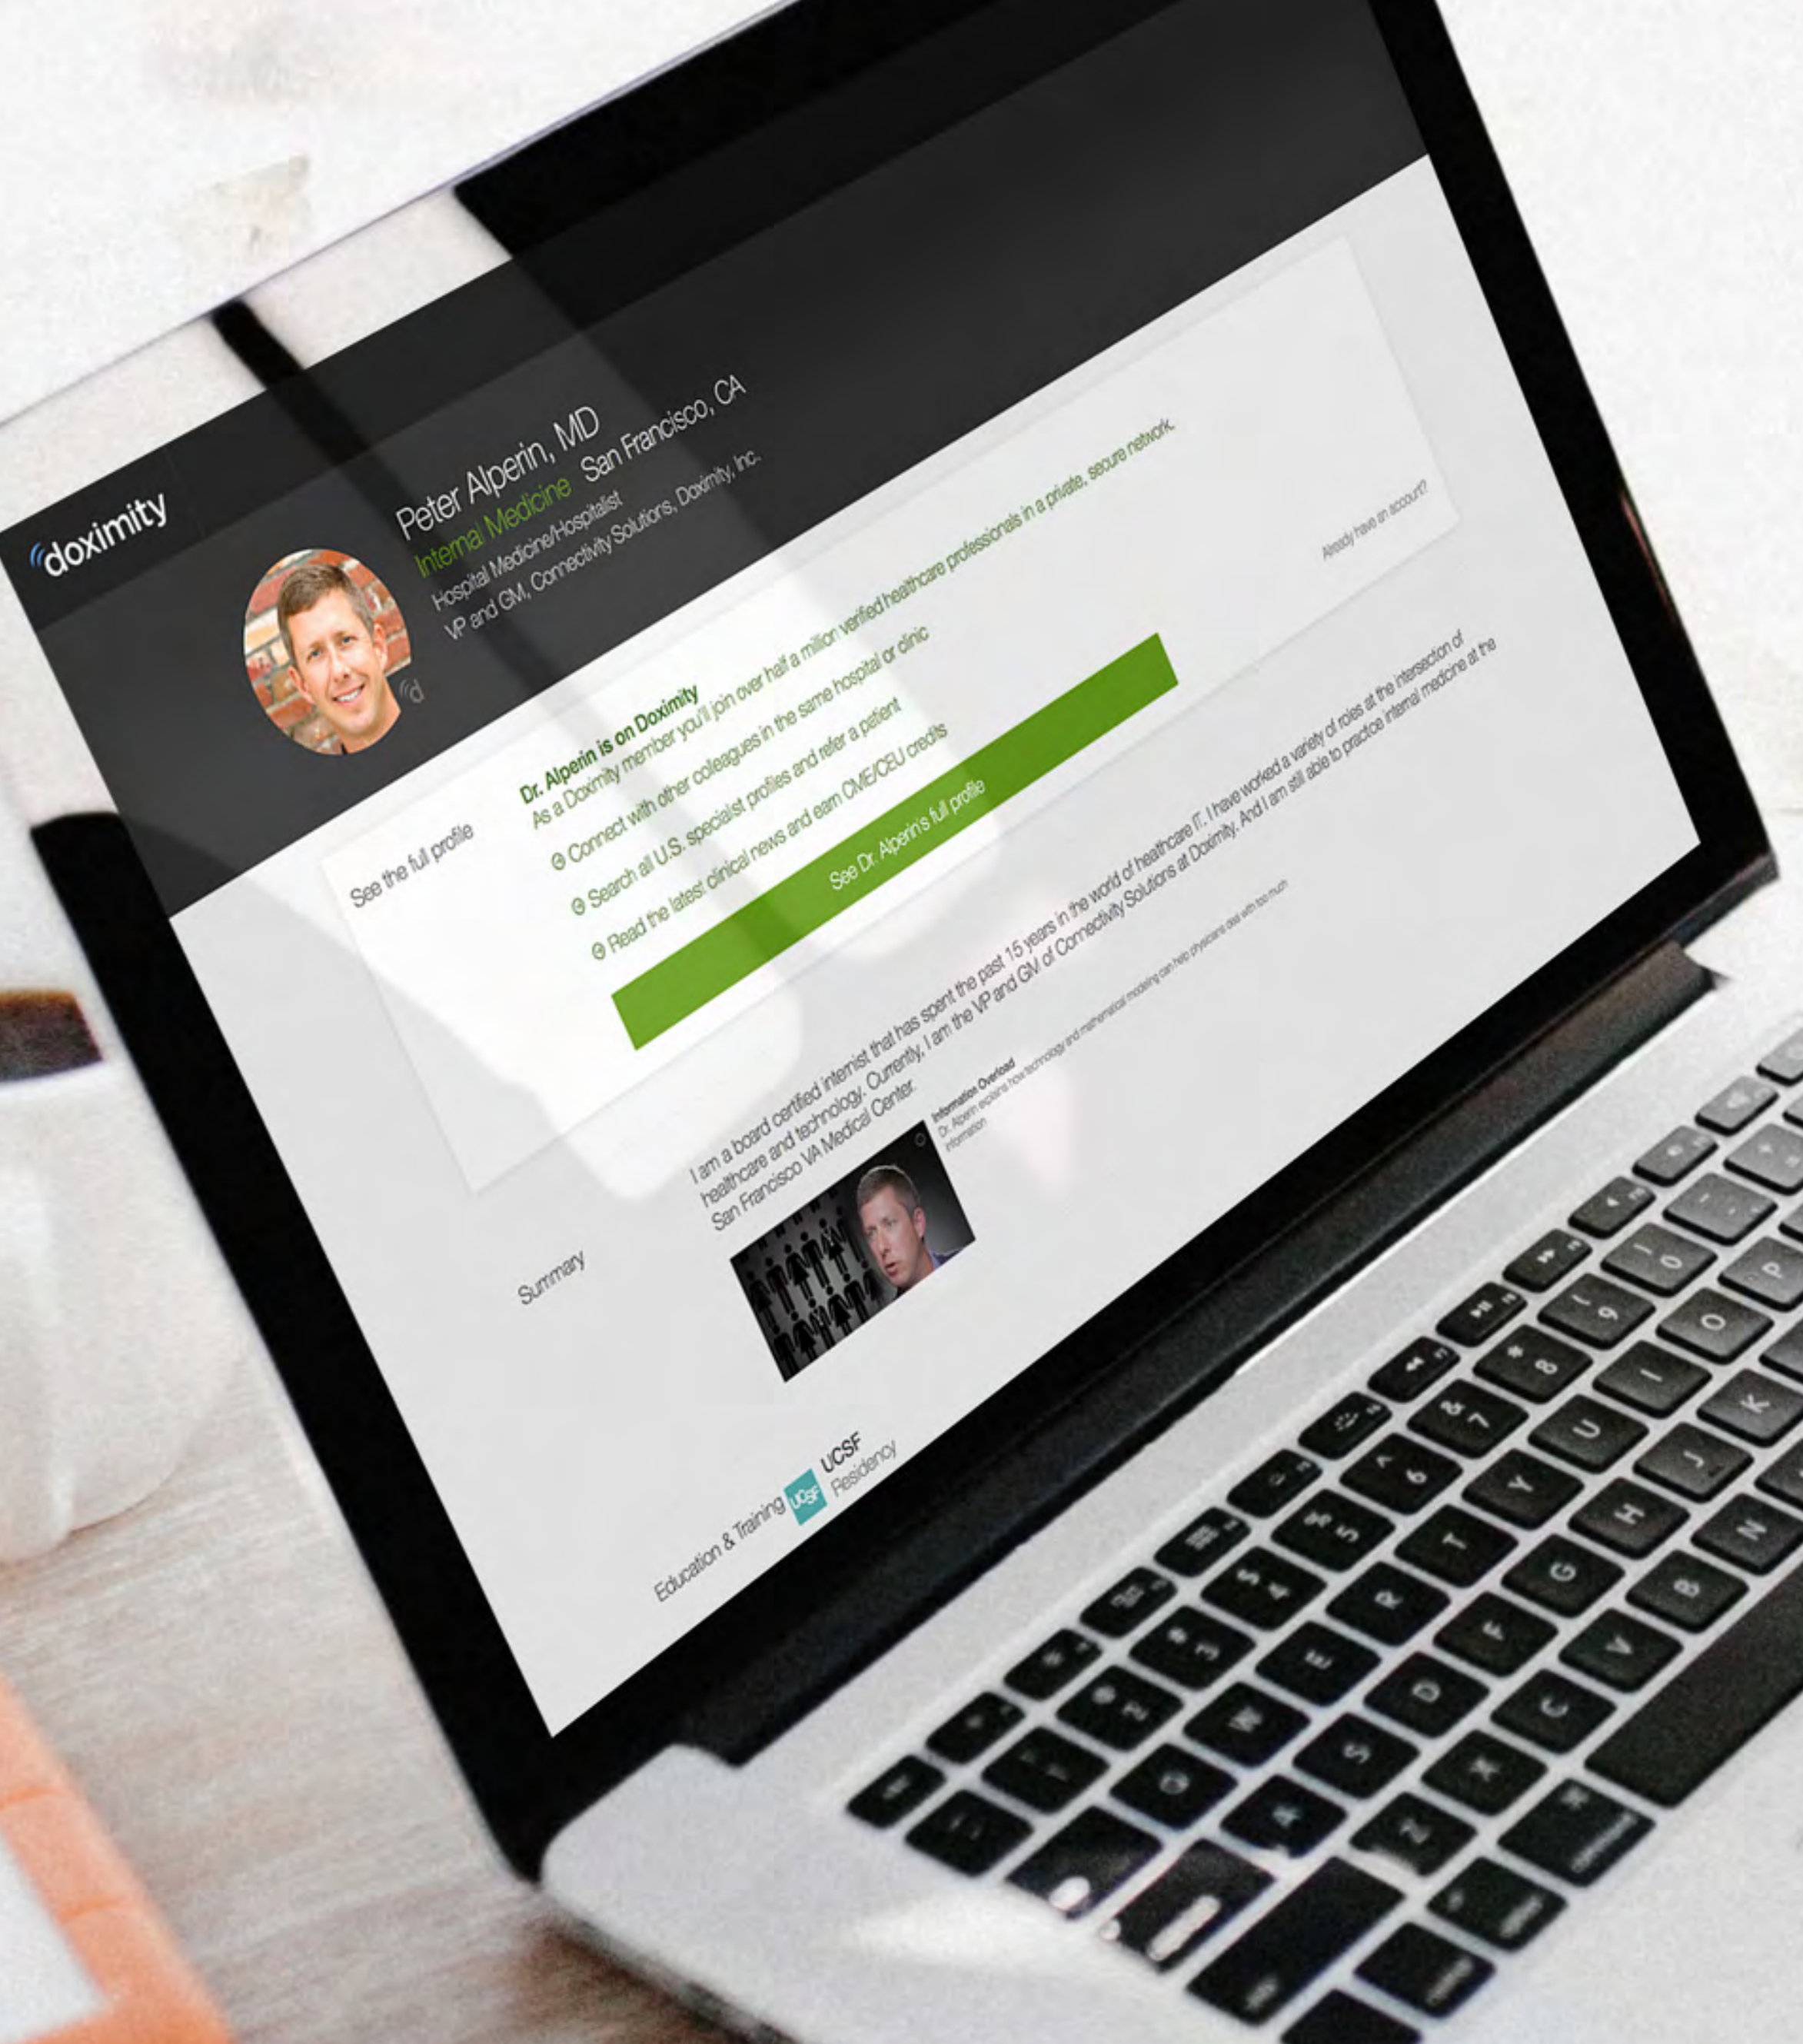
doximity

Peter Alperin, MD
Internal Medicine San Francisco, CA
Hospital Medicine/Hospitalist
VP and GM, Connectivity Solutions, Doximity, Inc.

See the full profile

Dr. Alperin is on Doximity
As a Doximity member you'll join over half a million verified healthcare professionals in a private, secure network.

Connect with other colleagues in the same hospital or clinic
Search all U.S. specialist profiles and refer a patient
Read the latest clinical news and earn CME/CEU credits

See Dr. Alperin's full profile

Already have an account?

Summary

I am a board certified internist that has spent the past 15 years in the world of healthcare IT. I have worked a variety of roles at the intersection of healthcare and technology. Currently, I am the VP and GM of Connectivity Solutions at Doximity. And I am still able to practice internal medicine at the San Francisco VA Medical Center.

Information Overload
Dr. Alperin explains how technology and mathematical modeling can help physicians deal with too much information

Education & Training
UCSF
UCSF
Residency